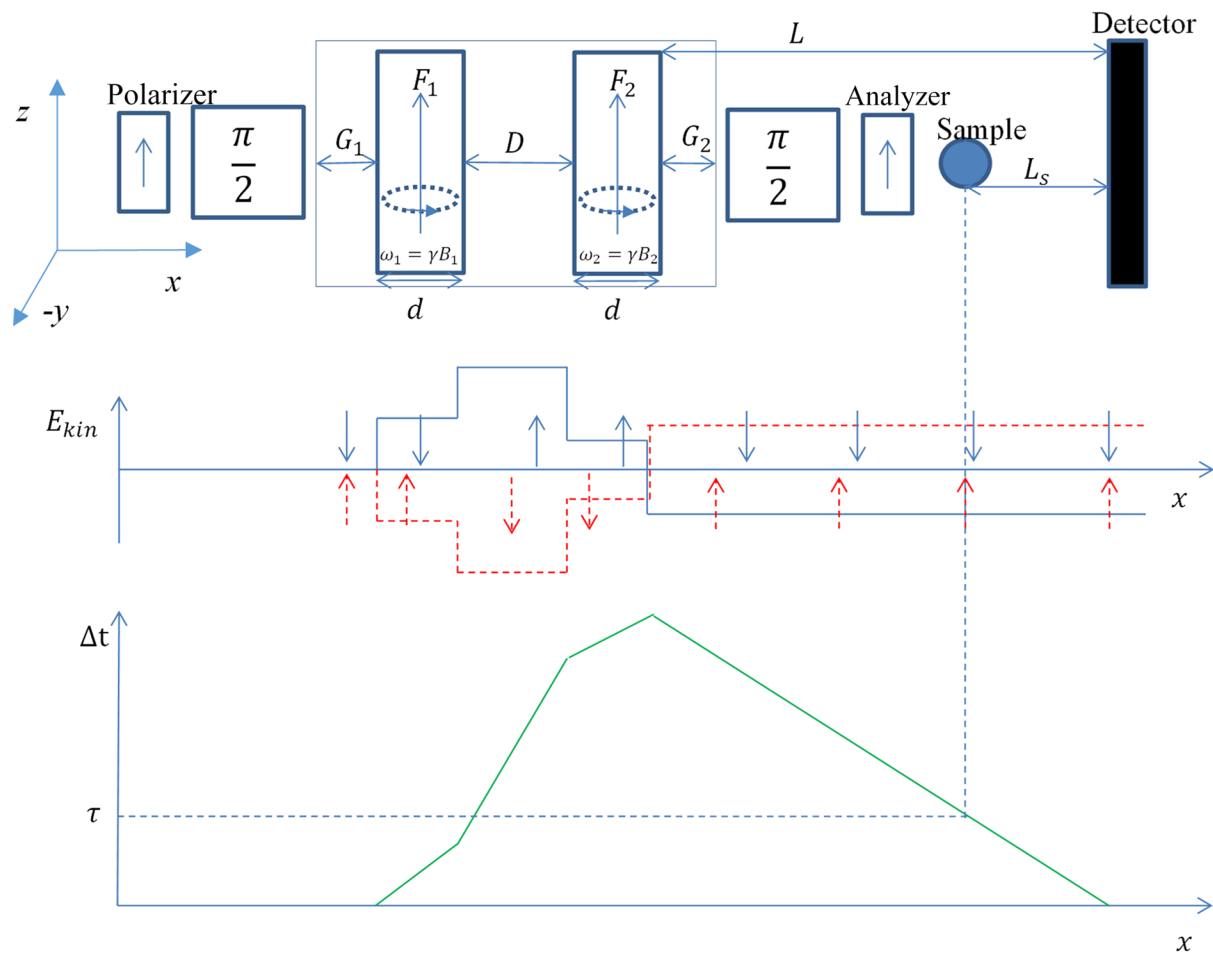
Detector
$L$
$z$
Polarizer
$\frac{\pi}{2}$
$G_1$
$F_1$
$D$
$F_2$
$G_2$
$\frac{\pi}{2}$
Analyzer
Sample
$L_s$
$\omega_1 = \gamma B_1$
$\omega_2 = \gamma B_2$
$x$
-$y$
$d$
$d$
$E_{kin}$
$x$
$\Delta$t
$\tau$
$x$